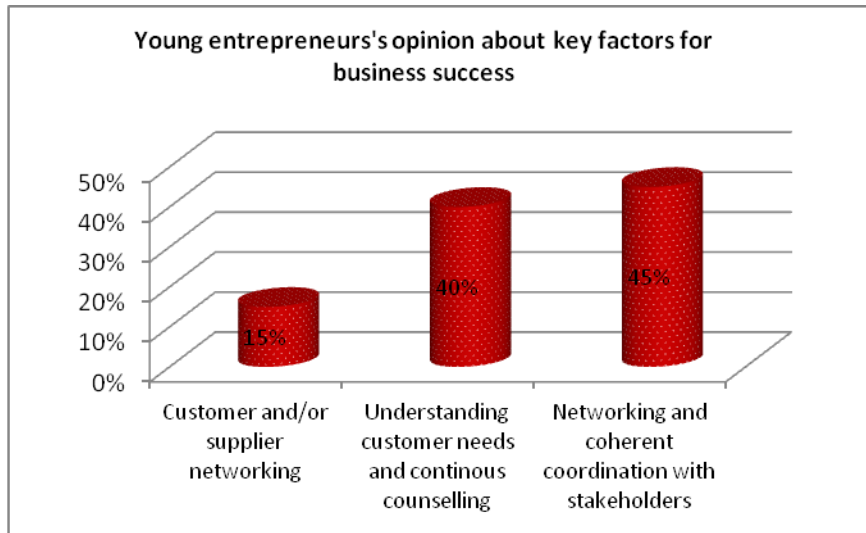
Young entrepreneurs's opinion about key factors for business success

50%
40%
30%
20%
10%
0%

15%
40%
45%

Customer and/or supplier networking

Understanding customer needs and continous counselling

Networking and coherent coordination with stakeholders